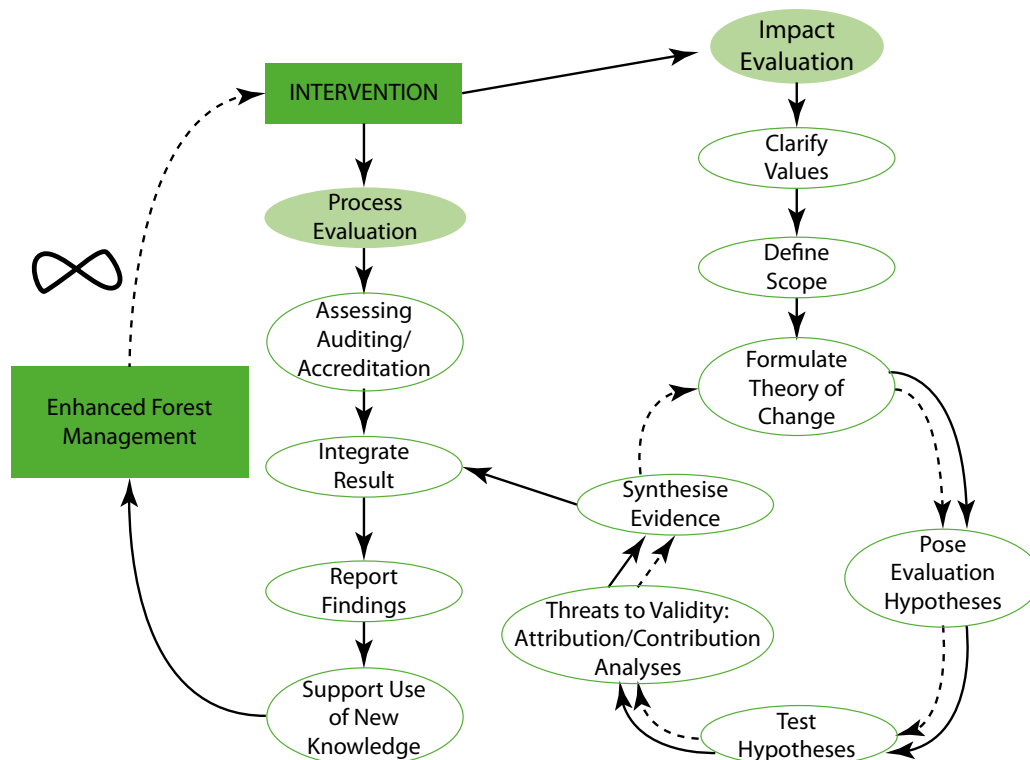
INTERVENTION

Impact Evaluation

Process Evaluation

Clarify Values

Define Scope

$\infty$

Assessing Auditing/ Accreditation

Formulate Theory of Change

Enhanced Forest Management

Integrate Result

Synthesise Evidence

Report Findings

Pose Evaluation Hypotheses

Threats to Validity: Attribution/Contribution Analyses

Support Use of New Knowledge

Test Hypotheses